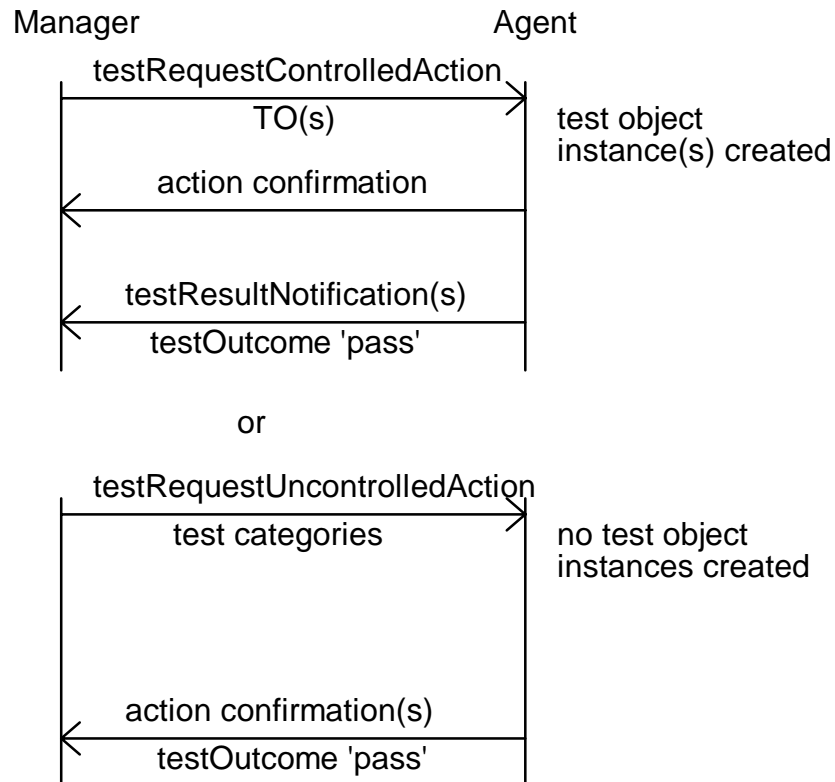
Manager

Agent

testRequestControlledAction

TO(s)

test object instance(s) created

action confirmation

testResultNotification(s)

testOutcome 'pass'

or

testRequestUncontrolledAction

test categories

no test object instances created

action confirmation(s)

testOutcome 'pass'